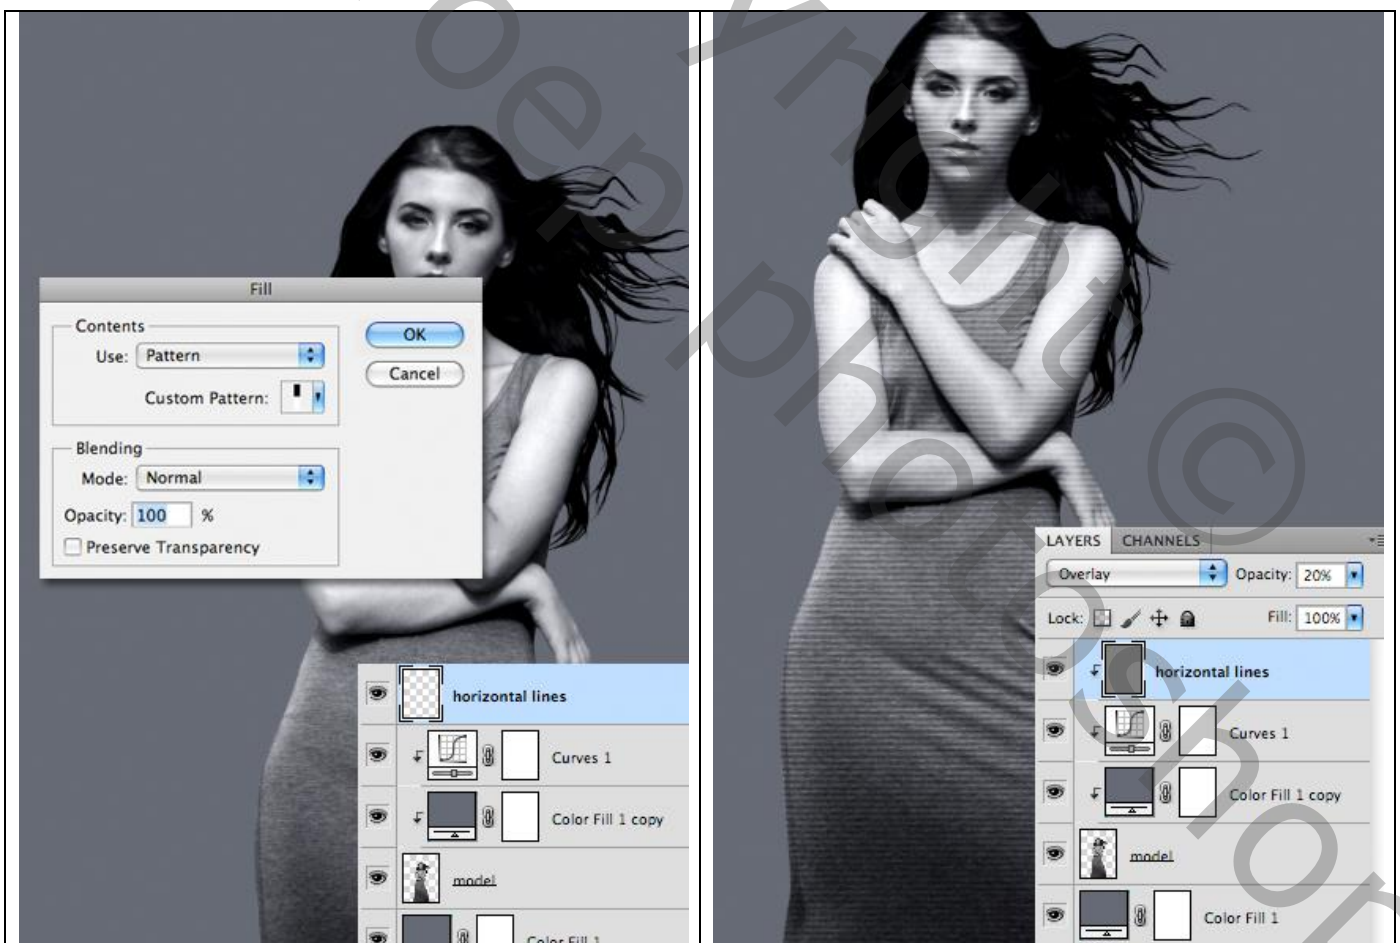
Fill

Contents

Use: Pattern

Custom Pattern:

OK

Cancel

Blending

Mode: Normal

Opacity: 100 %

Preserve Transparency

horizontal lines

Curves 1

Color Fill 1 copy

model

Color Fill 1

LAYERS CHANNELS

Overlay

Opacity: 20%

Lock:

Fill: 100%

horizontal lines

Curves 1

Color Fill 1 copy

model

Color Fill 1